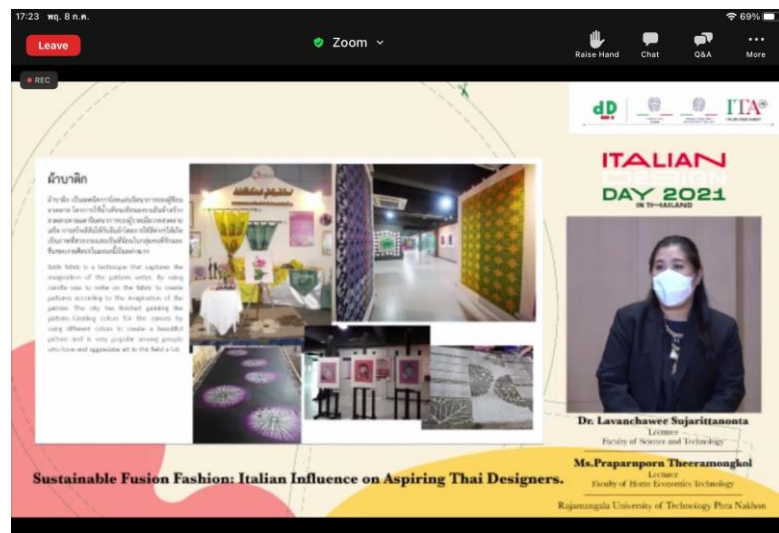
17:23 พฤ. 8 ก.ค.

69%

Leave

Zoom

Raise Hand

Chat

Q&A

More

REC

dD

ITA

ITALIAN DESIGN DAY 2021 IN THAILAND

ผ้าบาติก

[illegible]

Batik fabric is a technique that captures the imagination of the pattern writer. By using candle wax to write on the fabric to create patterns according to the imagination of the painter. The city has finished painting the pattern. Creating colors for the canvas by using different colors to create a beautiful pattern and is very popular among people who love and appreciate art in this field a lot.

Dr. Lavanchawee Sujarittanonta
Lecturer
Faculty of Science and Technology

Sustainable Fusion Fashion: Italian Influence on Aspiring Thai Designers.

Ms.Praparnporn Theeramongkol
Lecturer
Faculty of Home Economics Technology

Rajamangala University of Technology Phra Nakhon